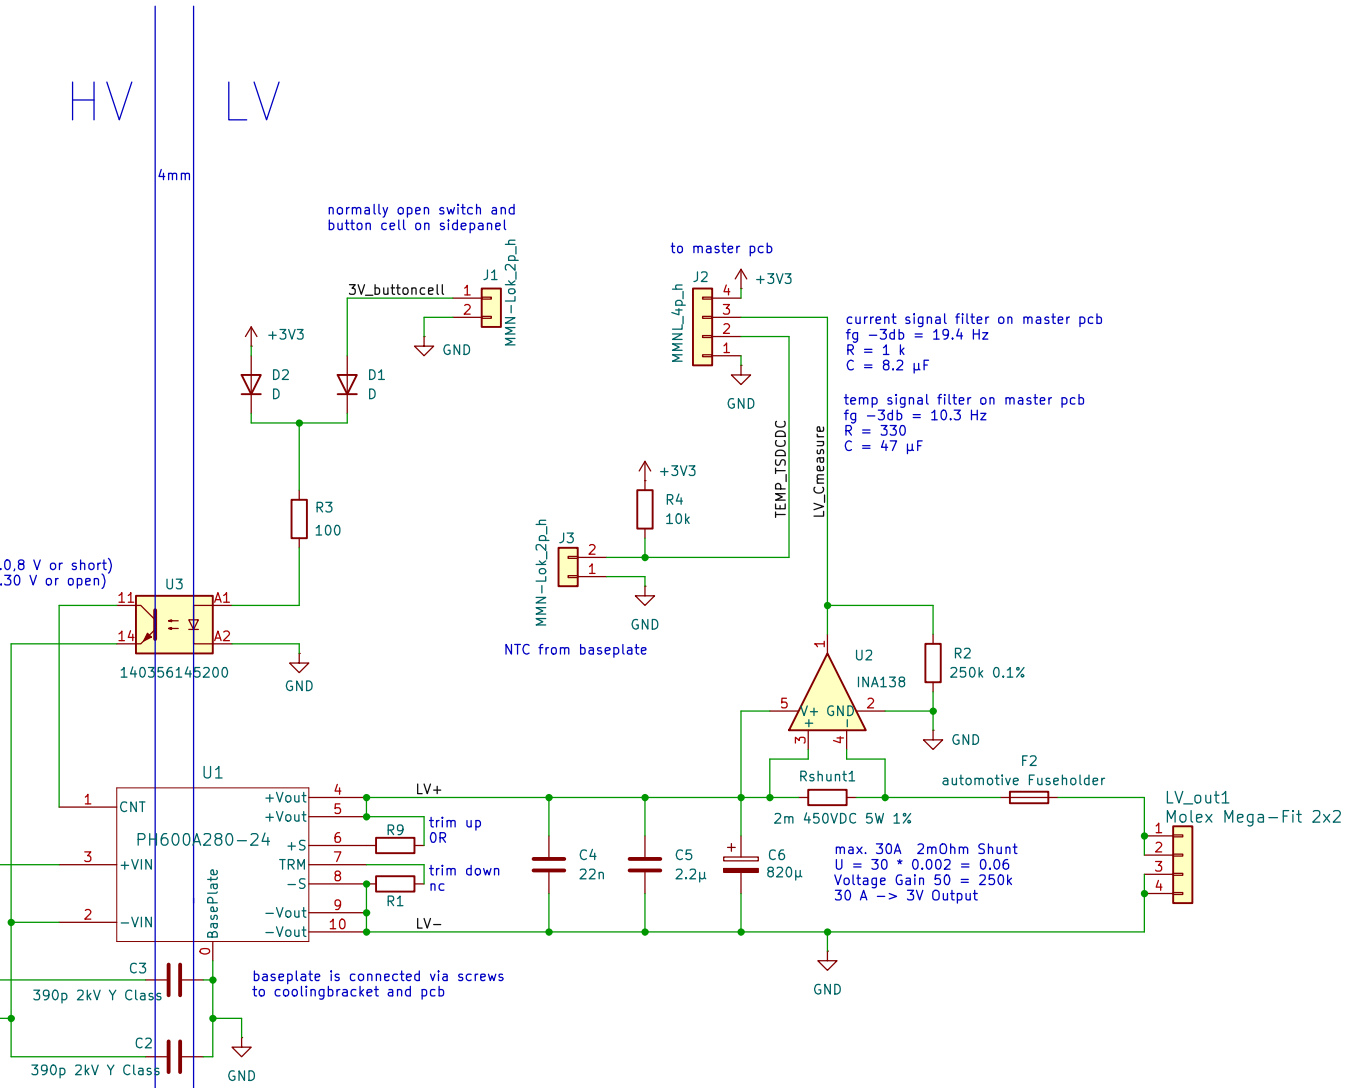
HV LV

4mm

normally open switch and button cell on sidepanel

J1
3V_buttoncell
1
2
MMN-Lok_2p_h
GND

+3V3
D2
D
D1
D

R3
100

.0,8 V or short)
.30 V or open)
U3
11
A1
14
A2
140356145200
GND

to master pcb
J2
+3V3
4
3
2
1
MMNL_4p_h
GND

current signal filter on master pcb
fg −3db = 19.4 Hz
R = 1 k
C = 8.2 µF

temp signal filter on master pcb
fg −3db = 10.3 Hz
R = 330
C = 47 µF

TEMP_TSDCDC
LV_Cmeasure

+3V3
R4
10k

MMN-Lok_2p_h
J3
2
1
GND

NTC from baseplate

1
U2
INA138
R2
250k 0.1%
5
V+ GND
2
+ −
3 4
GND

U1
1 CNT
PH600A280-24
3 +VIN
2 −VIN
BasePlate
0
4 +Vout
5 +Vout
6 +S
7 TRM
8 −S
9 −Vout
10 −Vout
LV+
LV−
R9
0R
trim up
trim down
nc
R1

C4
22n
C5
2.2µ
C6
820µ

Rshunt1
2m 450VDC 5W 1%

F2
automotive Fuseholder

LV_out1
Molex Mega-Fit 2x2
1
2
3
4

max. 30A 2mOhm Shunt
U = 30 * 0.002 = 0.06
Voltage Gain 50 = 250k
30 A −> 3V Output

GND

C3
390p 2kV Y Class
C2
390p 2kV Y Class
GND

baseplate is connected via screws to coolingbracket and pcb